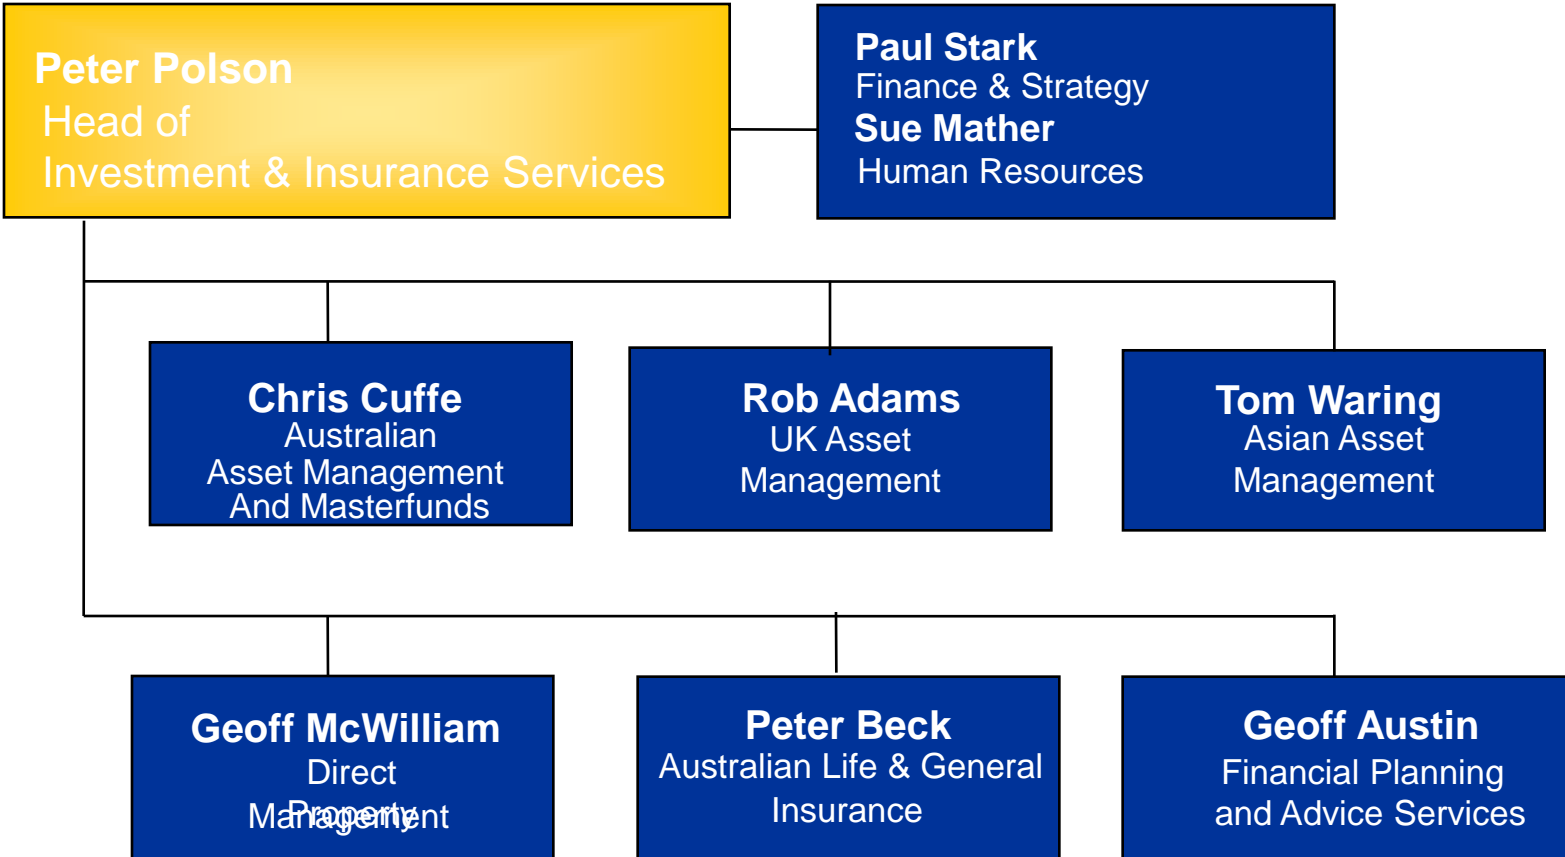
Peter Polson
Head of
Investment & Insurance Services

Paul Stark
Finance & Strategy
Sue Mather
Human Resources

Chris Cuffe
Australian
Asset Management
And Masterfunds

Rob Adams
UK Asset
Management

Tom Waring
Asian Asset
Management

Geoff McWilliam
Direct
Property
Management

Peter Beck
Australian Life & General
Insurance

Geoff Austin
Financial Planning
and Advice Services